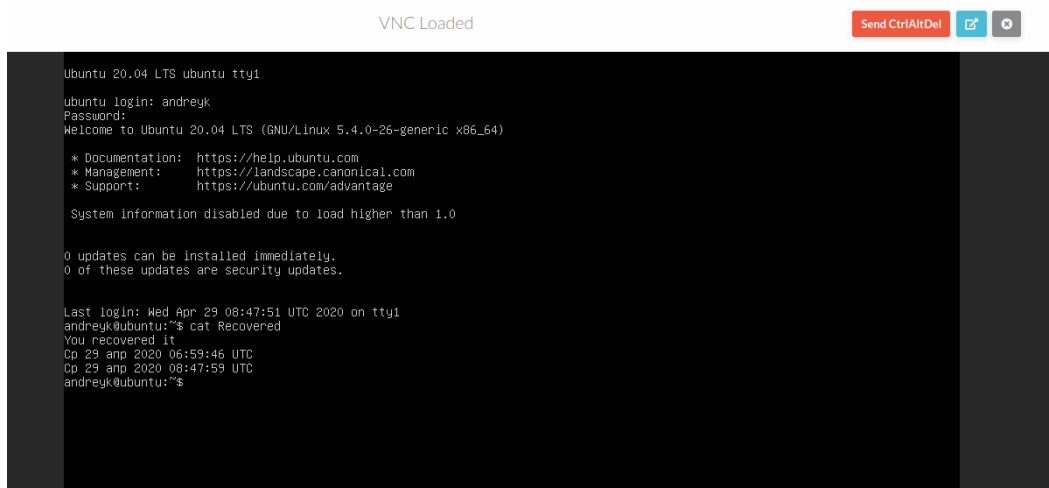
VNC Loaded

Send CtrlAltDel

Ubuntu 20.04 LTS ubuntu tty1

ubuntu login: andreyk
Password:
Welcome to Ubuntu 20.04 LTS (GNU/Linux 5.4.0-26-generic x86_64)

* Documentation: https://help.ubuntu.com
* Management: https://landscape.canonical.com
* Support: https://ubuntu.com/advantage

System information disabled due to load higher than 1.0

0 updates can be installed immediately.
0 of these updates are security updates.

Last login: Wed Apr 29 08:47:51 UTC 2020 on tty1
andreyk@ubuntu:~$ cat Recovered
You recovered it
Ср 29 апр 2020 06:59:46 UTC
Ср 29 апр 2020 08:47:59 UTC
andreyk@ubuntu:~$